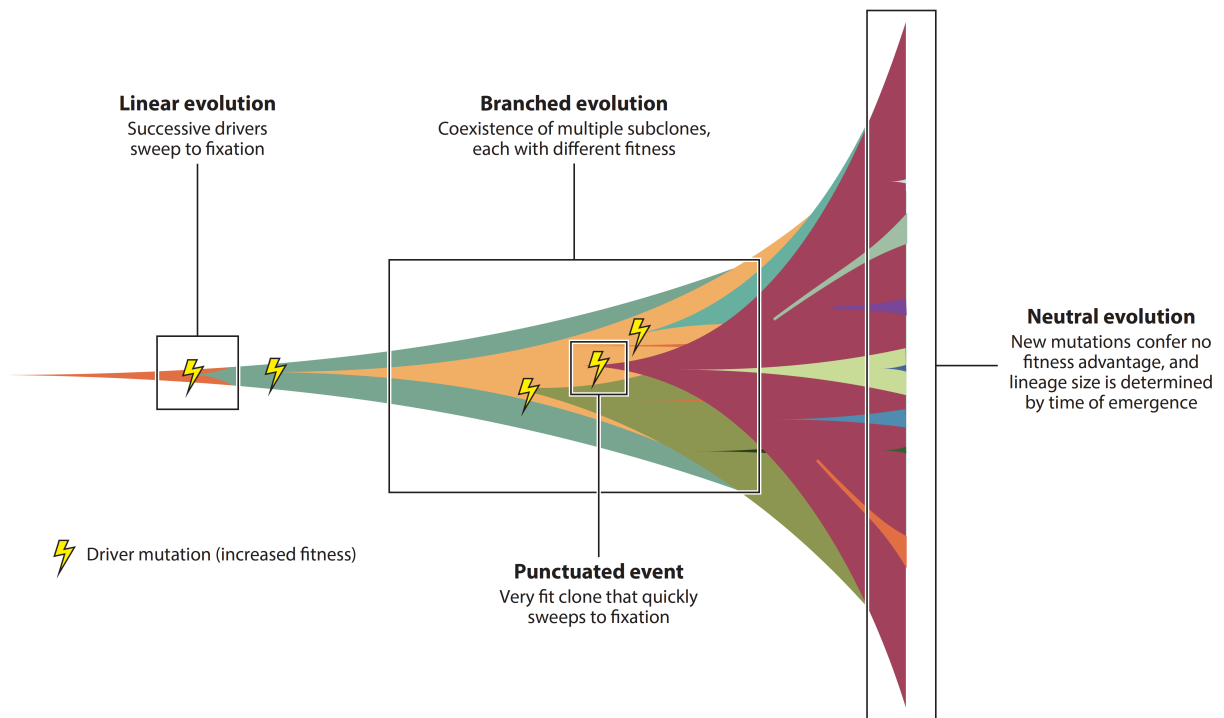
Linear evolution
Successive drivers sweep to fixation

Branched evolution
Coexistence of multiple subclones, each with different fitness

Neutral evolution
New mutations confer no fitness advantage, and lineage size is determined by time of emergence

Driver mutation (increased fitness)

Punctuated event
Very fit clone that quickly sweeps to fixation